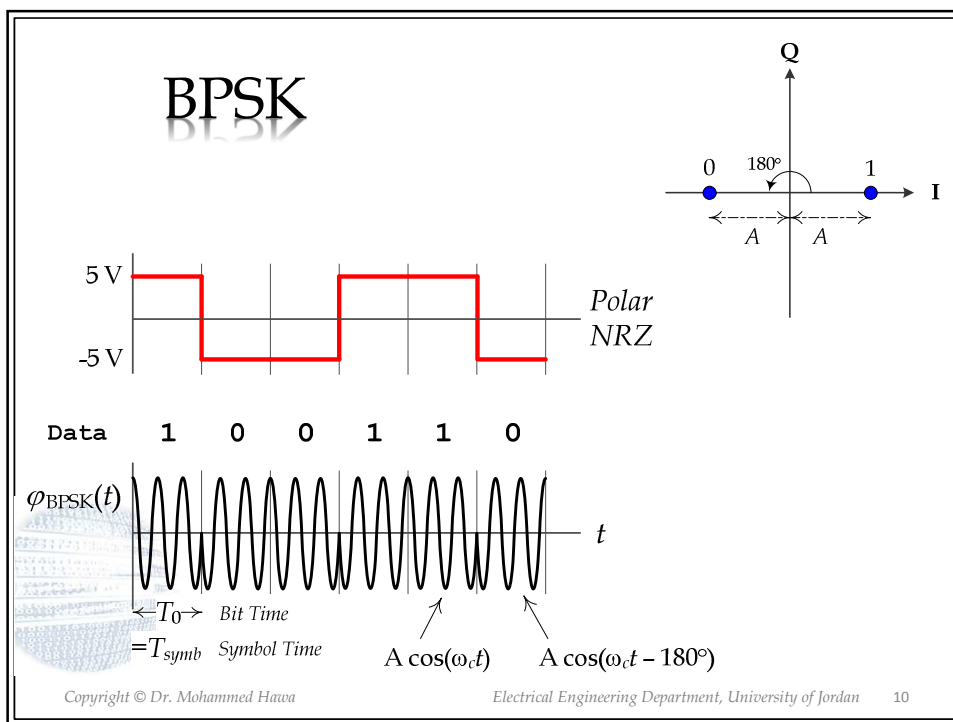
BPSK

Q

0 180° 1

I

A A

5 V

-5 V

Polar NRZ

Data 1 0 0 1 1 0

$\varphi_{\text{BPSK}}(t)$

$t$

$\leftarrow T_0 \rightarrow$ Bit Time

$=T_{symb}$ Symbol Time

A cos($\omega_c t$)

A cos($\omega_c t$ – 180°)

Copyright © Dr. Mohammed Hawa

Electrical Engineering Department, University of Jordan

10